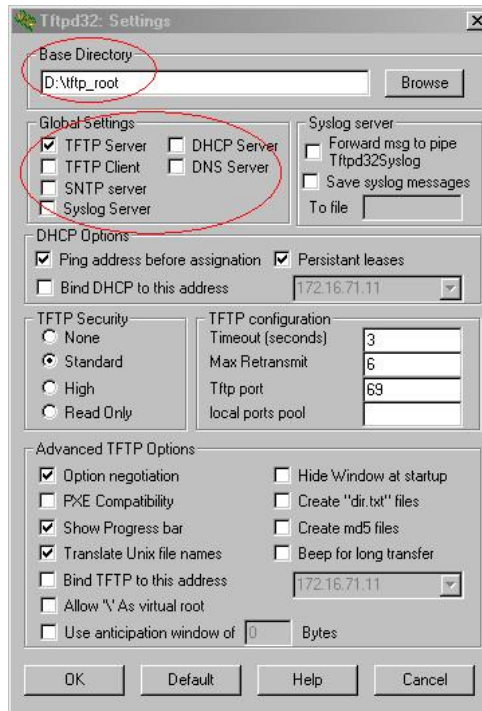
Tftpd32: Settings

Base Directory
D:\tftp_root
Browse

Global Settings
TFTP Server
DHCP Server
TFTP Client
DNS Server
SNTP server
Syslog Server

Syslog server
Forward msg to pipe Tftpd32Syslog
Save syslog messages
To file

DHCP Options
Ping address before assignation
Persistant leases
Bind DHCP to this address
172.16.71.11

TFTP Security
None
Standard
High
Read Only

TFTP configuration
Timeout (seconds) 3
Max Retransmit 6
Tftp port 69
local ports pool

Advanced TFTP Options
Option negotiation
Hide Window at startup
PXE Compatibility
Create "dir.txt" files
Show Progress bar
Create md5 files
Translate Unix file names
Beep for long transfer
Bind TFTP to this address
172.16.71.11
Allow '\' As virtual root
Use anticipation window of 0 Bytes

OK
Default
Help
Cancel